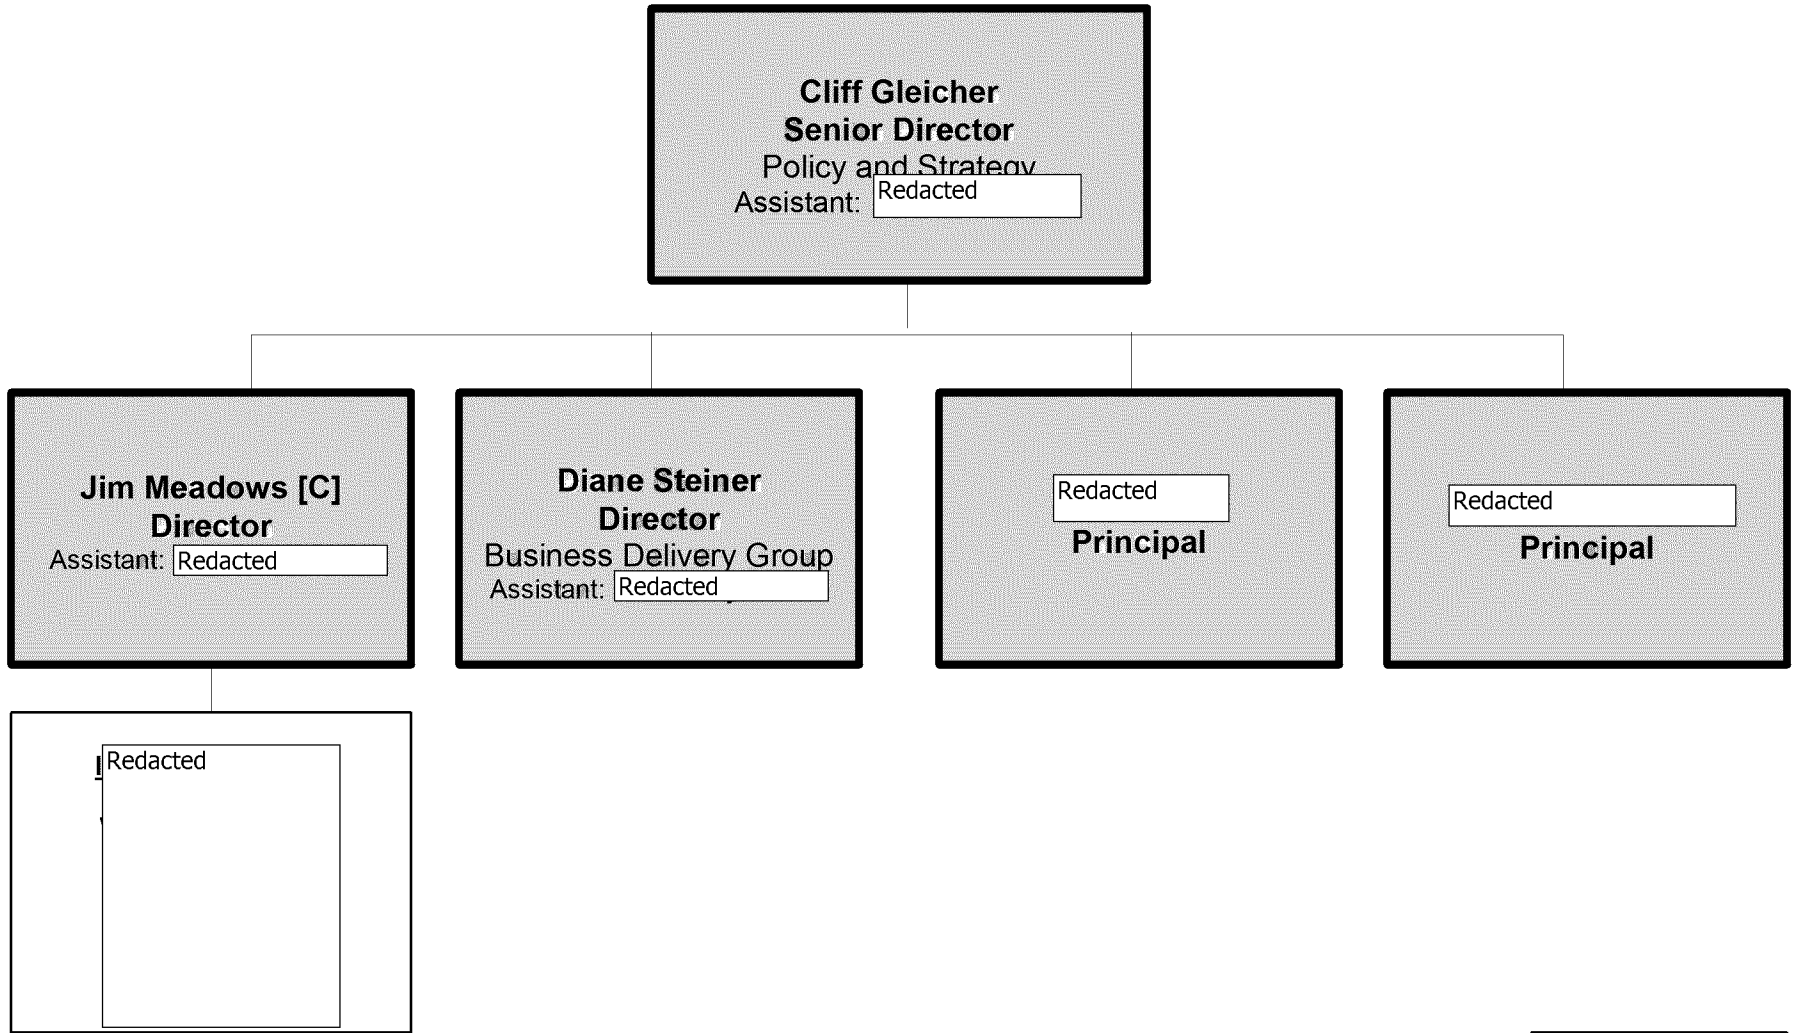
Cliff Gleicher
Senior Director
Policy and Strategy
Assistant: Redacted

Jim Meadows [C]
Director
Assistant: Redacted

Diane Steiner
Director
Business Delivery Group
Assistant: Redacted

Redacted
Principal

Redacted
Principal

Redacted